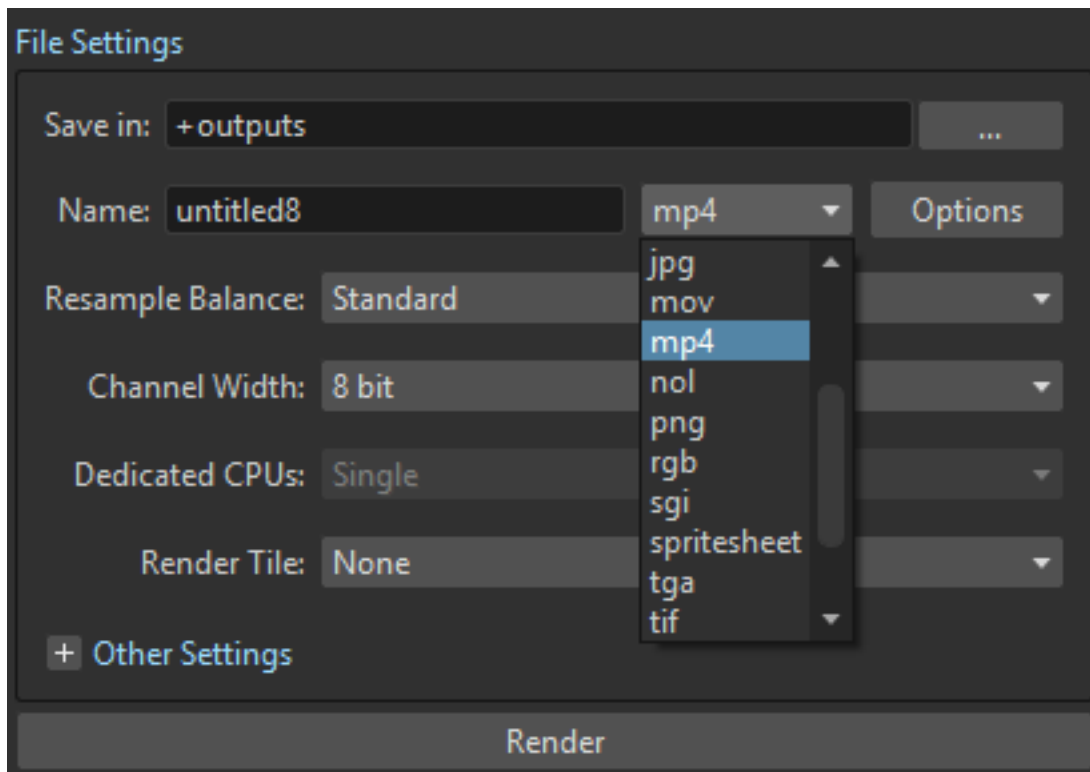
File Settings

Save in: +outputs ...

Name: untitled8 mp4 Options

jpg
mov
mp4
nol
png
rgb
sgi
spritesheet
tga
tif

Resample Balance: Standard

Channel Width: 8 bit

Dedicated CPUs: Single

Render Tile: None

+ Other Settings

Render